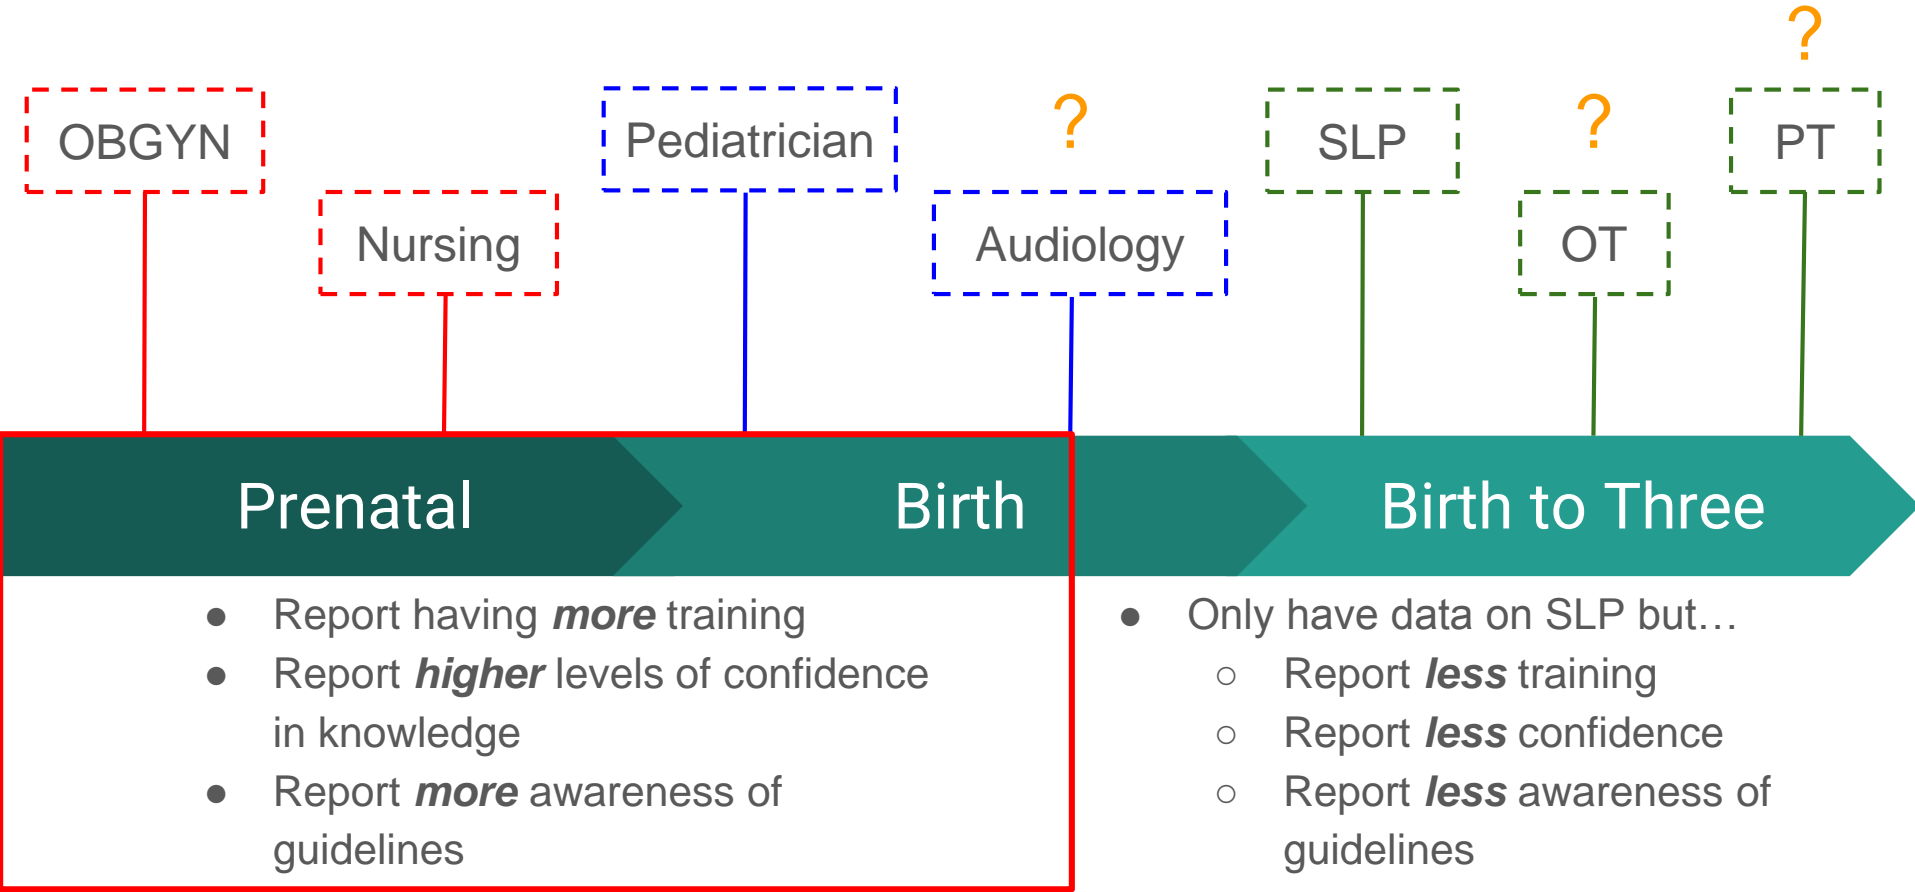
?

OBGYN

Pediatrician

?

SLP

?

PT

Nursing

Audiology

OT

Prenatal

Birth

Birth to Three

● Report having ***more*** training
● Report ***higher*** levels of confidence in knowledge
● Report ***more*** awareness of guidelines

● Only have data on SLP but…
○ Report ***less*** training
○ Report ***less*** confidence
○ Report ***less*** awareness of guidelines